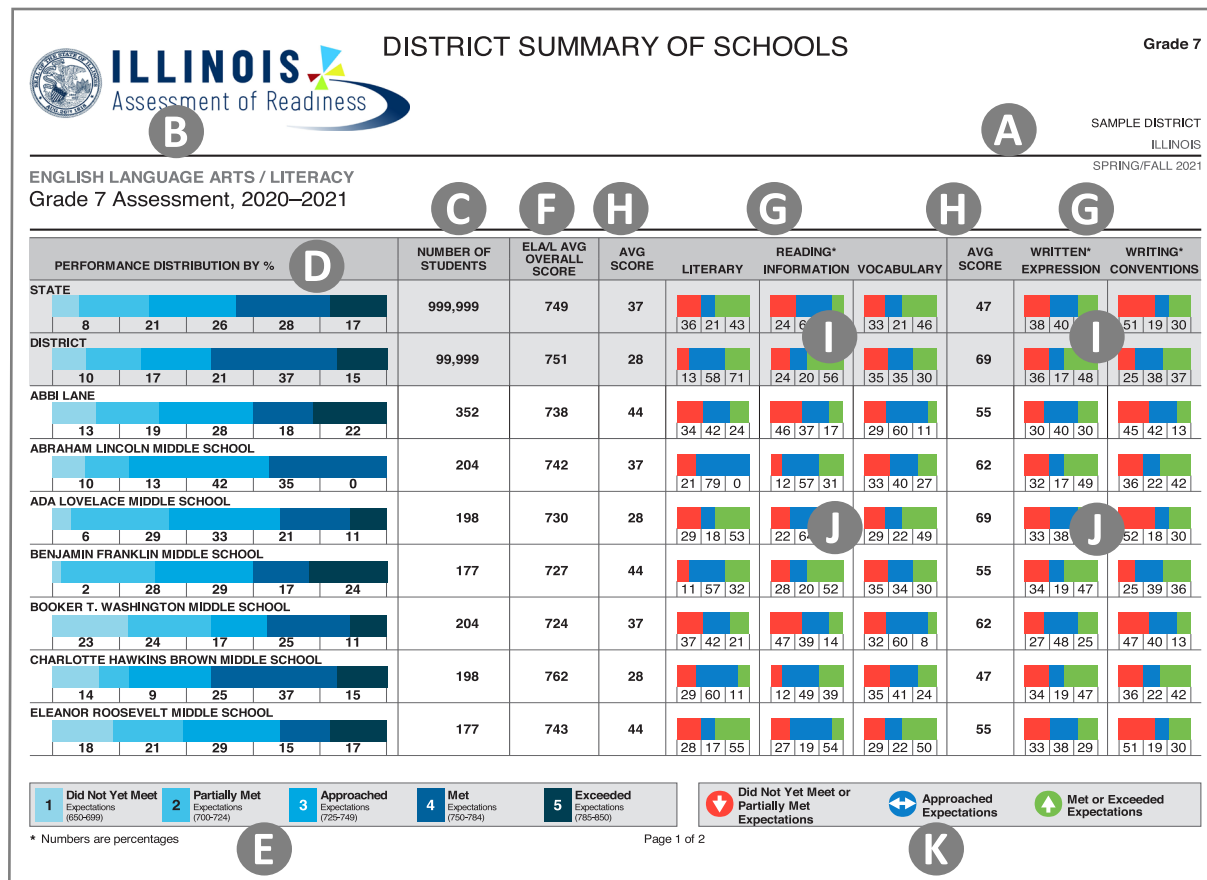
ILLINOIS Assessment of Readiness

DISTRICT SUMMARY OF SCHOOLS

Grade 7

B

A

SAMPLE DISTRICT
ILLINOIS
SPRING/FALL 2021

ENGLISH LANGUAGE ARTS / LITERACY
Grade 7 Assessment, 2020–2021

C F H G H G

| PERFORMANCE DISTRIBUTION BY % D | NUMBER OF STUDENTS | ELA/L AVG OVERALL SCORE | AVG SCORE | LITERARY | READING* INFORMATION | VOCABULARY | AVG SCORE | WRITTEN* EXPRESSION | WRITING* CONVENTIONS |
|---|---|---|---|---|---|---|---|---|---|
| STATE 8 21 26 28 17 | 999,999 | 749 | 37 | 36 21 43 | 24 6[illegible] I | 33 21 46 | 47 | 38 40 I | 51 19 30 |
| DISTRICT 10 17 21 37 15 | 99,999 | 751 | 28 | 13 58 71 | 24 20 56 | 35 35 30 | 69 | 36 17 48 | 25 38 37 |
| ABBI LANE 13 19 28 18 22 | 352 | 738 | 44 | 34 42 24 | 46 37 17 | 29 60 11 | 55 | 30 40 30 | 45 42 13 |
| ABRAHAM LINCOLN MIDDLE SCHOOL 10 13 42 35 0 | 204 | 742 | 37 | 21 79 0 | 12 57 31 | 33 40 27 | 62 | 32 17 49 | 36 22 42 |
| ADA LOVELACE MIDDLE SCHOOL 6 29 33 21 11 | 198 | 730 | 28 | 29 18 53 | 22 64 J | 29 22 49 | 69 | 33 38 J | 52 18 30 |
| BENJAMIN FRANKLIN MIDDLE SCHOOL 2 28 29 17 24 | 177 | 727 | 44 | 11 57 32 | 28 20 52 | 35 34 30 | 55 | 34 19 47 | 25 39 36 |
| BOOKER T. WASHINGTON MIDDLE SCHOOL 23 24 17 25 11 | 204 | 724 | 37 | 37 42 21 | 47 39 14 | 32 60 8 | 62 | 27 48 25 | 47 40 13 |
| CHARLOTTE HAWKINS BROWN MIDDLE SCHOOL 14 9 25 37 15 | 198 | 762 | 28 | 29 60 11 | 12 49 39 | 35 41 24 | 47 | 34 19 47 | 36 22 42 |
| ELEANOR ROOSEVELT MIDDLE SCHOOL 18 21 29 15 17 | 177 | 743 | 44 | 28 17 55 | 27 19 54 | 29 22 50 | 55 | 33 38 29 | 51 19 30 |

1 Did Not Yet Meet Expectations (650-699)
2 Partially Met Expectations (700-724)
3 Approached Expectations (725-749)
4 Met Expectations (750-784)
5 Exceeded Expectations (785-850)

Did Not Yet Meet or Partially Met Expectations
Approached Expectations
Met or Exceeded Expectations

* Numbers are percentages

E

Page 1 of 2

K